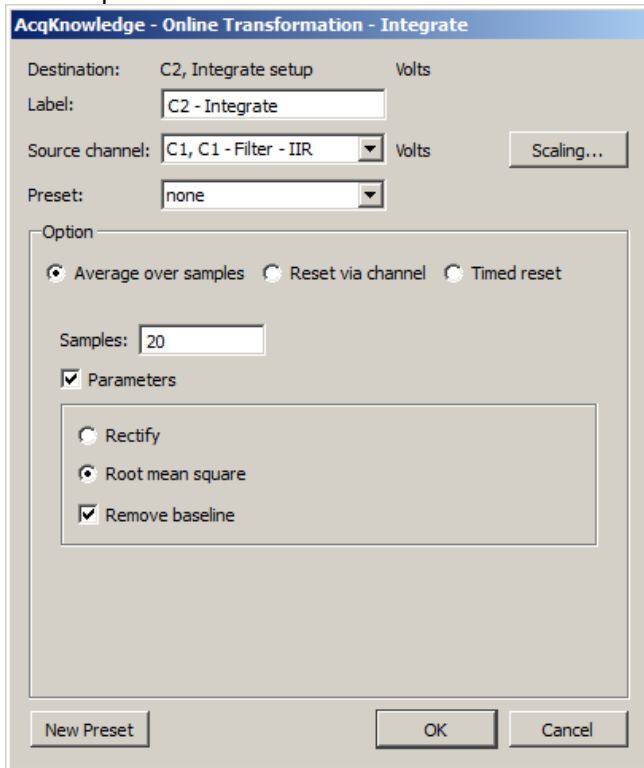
AcqKnowledge - Online Transformation - Integrate

Destination: C2, Integrate setup Volts

Label: C2 - Integrate

Source channel: C1, C1 - Filter - IIR Volts

Scaling...

Preset: none

Option

Average over samples

Reset via channel

Timed reset

Samples: 20

Parameters

Rectify

Root mean square

Remove baseline

New Preset

OK

Cancel